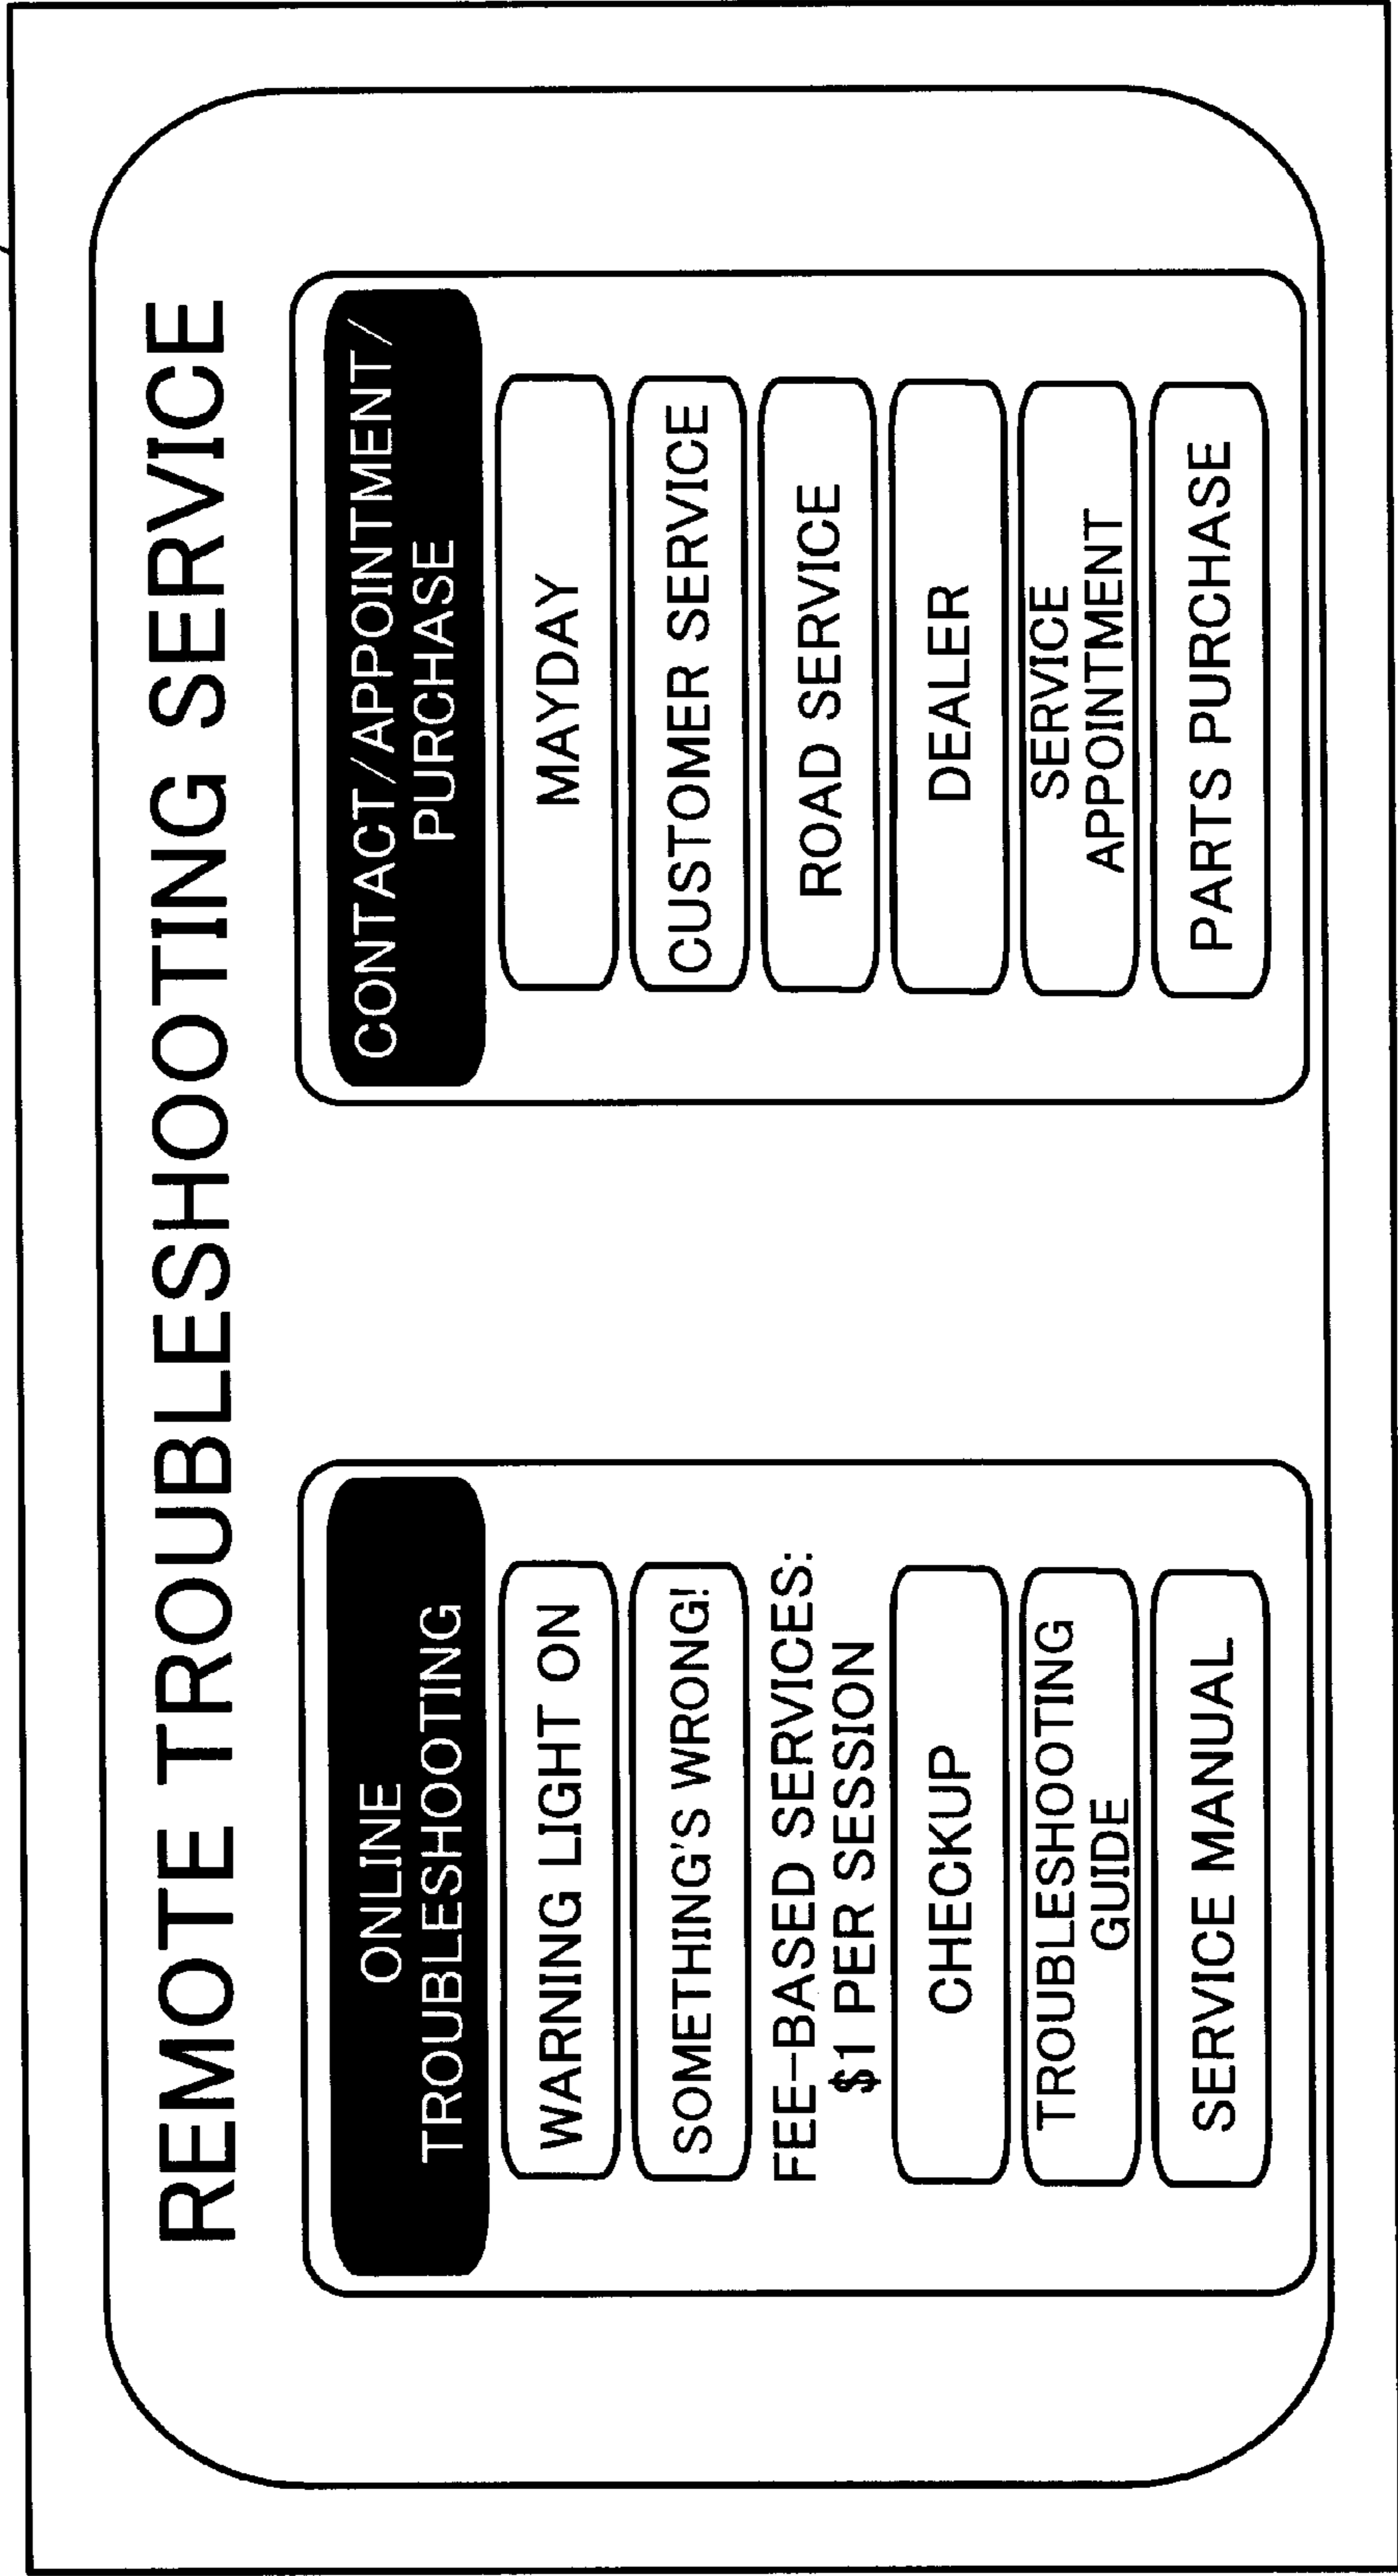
REMOTE TROUBLESHOOTING SERVICE

ONLINE TROUBLESHOOTING

WARNING LIGHT ON

SOMETHING'S WRONG!

FEE–BASED SERVICES: $1 PER SESSION

CHECKUP

TROUBLESHOOTING GUIDE

SERVICE MANUAL

CONTACT/APPOINTMENT/ PURCHASE

MAYDAY

CUSTOMER SERVICE

ROAD SERVICE

DEALER

SERVICE APPOINTMENT

PARTS PURCHASE